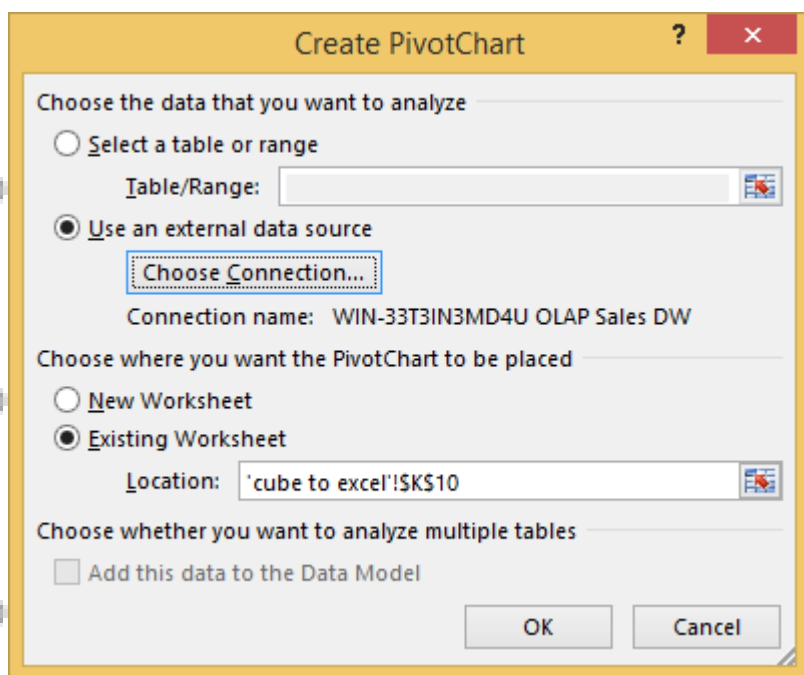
Create PivotChart

?

✕

Choose the data that you want to analyze

Select a table or range

Table/Range:

Use an external data source

Choose Connection...

Connection name: WIN-33T3IN3MD4U OLAP Sales DW

Choose where you want the PivotChart to be placed

New Worksheet

Existing Worksheet

Location: 'cube to excel'!$K$10

Choose whether you want to analyze multiple tables

Add this data to the Data Model

OK

Cancel